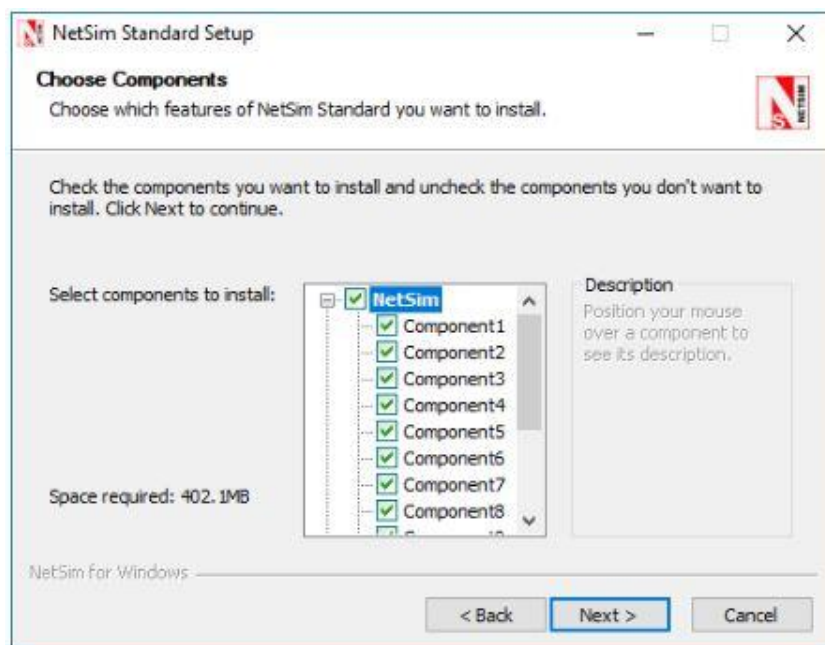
NetSim Standard Setup

Choose Components
Choose which features of NetSim Standard you want to install.

Check the components you want to install and uncheck the components you don't want to install. Click Next to continue.

Select components to install:

NetSim
Component1
Component2
Component3
Component4
Component5
Component6
Component7
Component8
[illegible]

Description
Position your mouse over a component to see its description.

Space required: 402.1MB

NetSim for Windows

< Back
Next >
Cancel